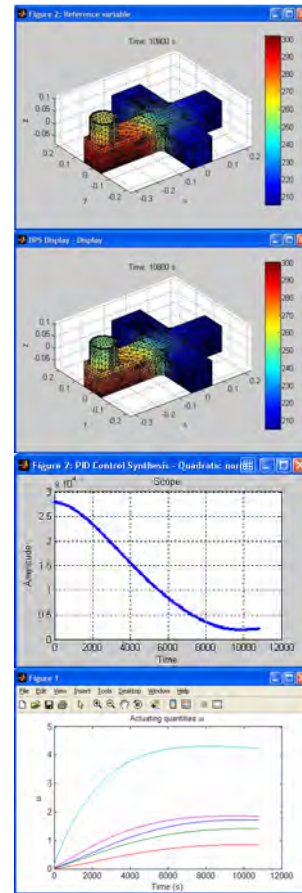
Figure 2: Reference variable

Time: 10800 s

300
290
280
270
260
250
240
230
220
210

0.1
0.05
0
-0.05
z
0.2
0.1
0
-0.1
y
-0.2
-0.3
-0.2
-0.1
0
0.1
0.2

DPS Display - Display

Time: 10800 s

300
290
280
270
260
250
240
230
220
210

0.1
0.05
0
-0.05
z
0.2
0.1
0
-0.1
y
-0.2
-0.3
-0.2
-0.1
0
0.1
0.2

Figure 7: PID Control Synthesis - Quadratic nor

Scope

$\times 10^4$

3
2.5
2
1.5
1
0.5
0
Amplitude

0
2000
4000
6000
8000
10000
12000
Time

Figure 1

File Edit View Insert Tools Desktop Window Help

Actuating quantities u

5
4
3
2
1
0
u

0
2000
4000
6000
8000
10000
12000
Time (s)